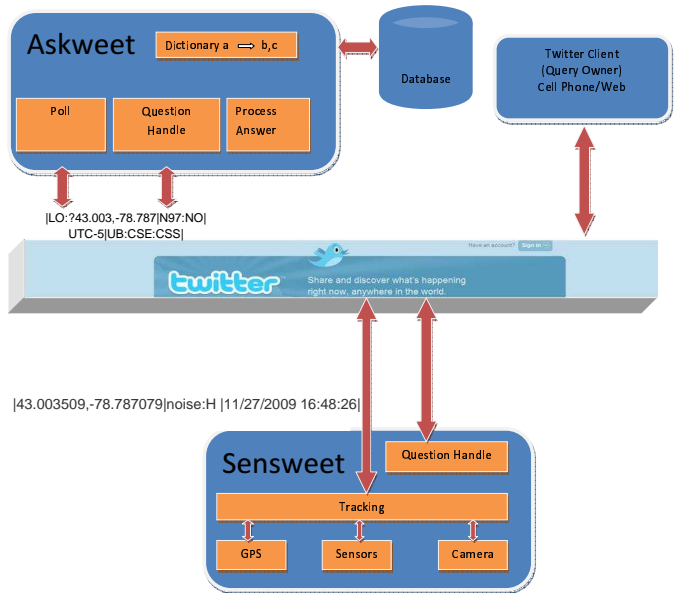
Askweet

Dictionary a $\Longrightarrow$ b,c

Poll

Question Handle

Process Answer

Database

Twitter Client (Query Owner) Cell Phone/Web

|LO:?43.003,-78.787|N97:NO| UTC-5|UB:CSE:CSS|

Have an account? Sign in

twitter

Share and discover what's happening right now, anywhere in the world.

|43.003509,-78.787079|noise:H |11/27/2009 16:48:26|

Sensweet

Question Handle

Tracking

GPS

Sensors

Camera